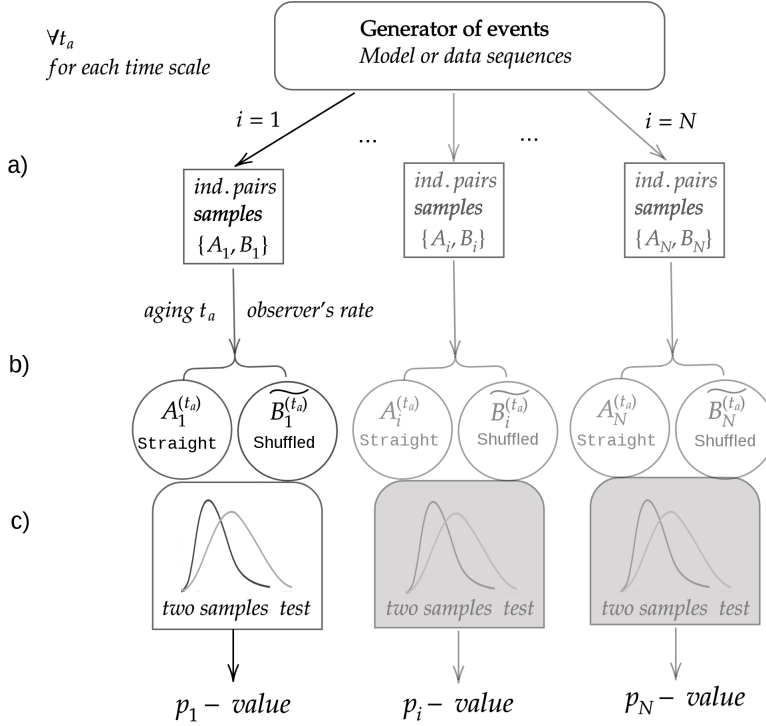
$\forall t_a$
*for each time scale*

**Generator of events**
*Model or data sequences*

$i = 1$ ... ... $i = N$

a)

*ind. pairs*
***samples***
$\{A_1, B_1\}$

*ind. pairs*
***samples***
$\{A_i, B_i\}$

*ind. pairs*
***samples***
$\{A_N, B_N\}$

*aging $t_a$* *observer's rate*

b)

$A_1^{(t_a)}$ Straight
$\widetilde{B_1^{(t_a)}}$ Shuffled

$A_i^{(t_a)}$ Straight
$\widetilde{B_i^{(t_a)}}$ Shuffled

$A_N^{(t_a)}$ Straight
$\widetilde{B_N^{(t_a)}}$ Shuffled

c)

*two samples test*

*two samples test*

*two samples test*

$p_1 - value$

$p_i - value$

$p_N - value$